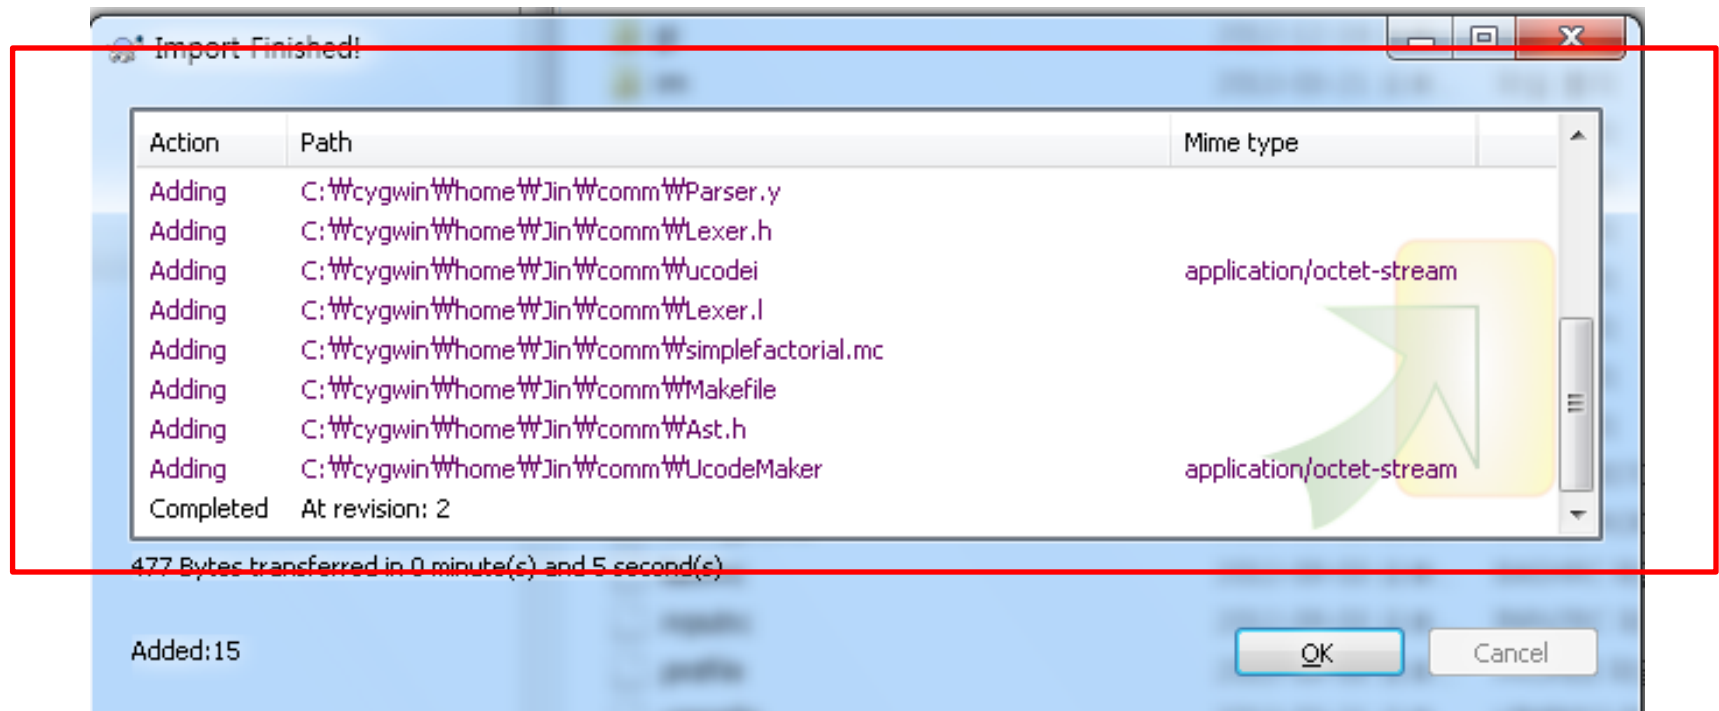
Import Finished!

| Action | Path | Mime type |
|---|---|---|
| Adding | C:₩cygwin₩home₩Jin₩comm₩Parser.y | |
| Adding | C:₩cygwin₩home₩Jin₩comm₩Lexer.h | |
| Adding | C:₩cygwin₩home₩Jin₩comm₩ucodei | application/octet-stream |
| Adding | C:₩cygwin₩home₩Jin₩comm₩Lexer.l | |
| Adding | C:₩cygwin₩home₩Jin₩comm₩simplefactorial.mc | |
| Adding | C:₩cygwin₩home₩Jin₩comm₩Makefile | |
| Adding | C:₩cygwin₩home₩Jin₩comm₩Ast.h | |
| Adding | C:₩cygwin₩home₩Jin₩comm₩UcodeMaker | application/octet-stream |
| Completed | At revision: 2 | |

477 Bytes transferred in 0 minute(s) and 5 second(s)

Added:15

OK

Cancel